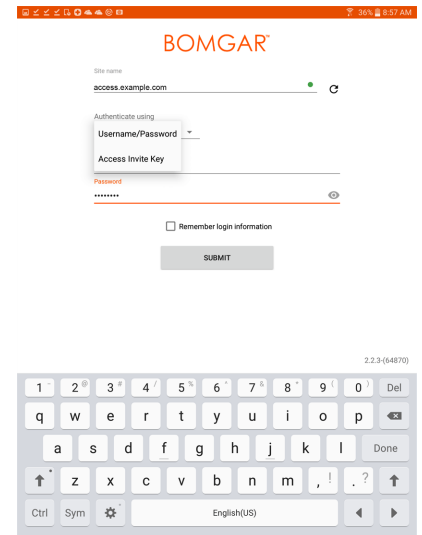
36% 8:57 AM

BOMGAR™

Site name

access.example.com

Authenticate using

Username/Password

Access Invite Key

Password

••••••••

Remember login information

SUBMIT

2.2.3-(64870)

1 2 3 4 5 6 7 8 9 0 Del

q w e r t y u i o p

a s d f g h j k l Done

z x c v b n m , . ?

Ctrl Sym English(US)